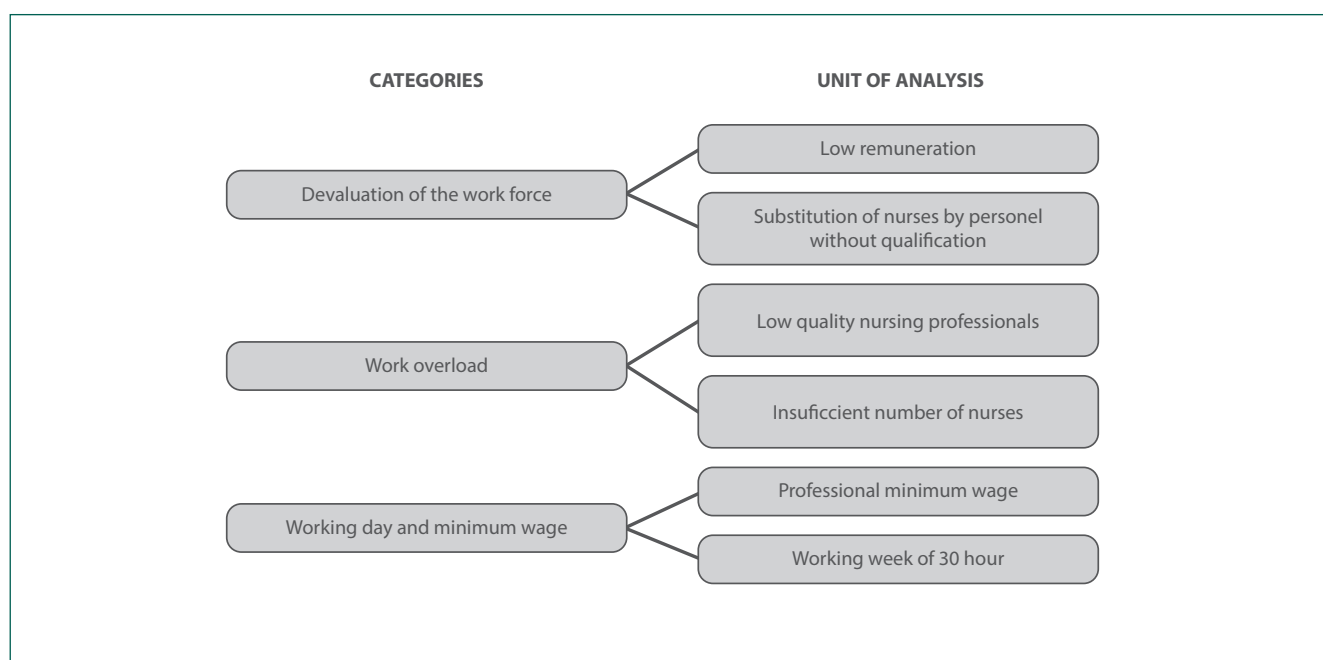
CATEGORIES

UNIT OF ANALYSIS

Devaluation of the work force

Low remuneration

Substitution of nurses by personel without qualification

Work overload

Low quality nursing professionals

Insuficcient number of nurses

Working day and minimum wage

Professional minimum wage

Working week of 30 hour